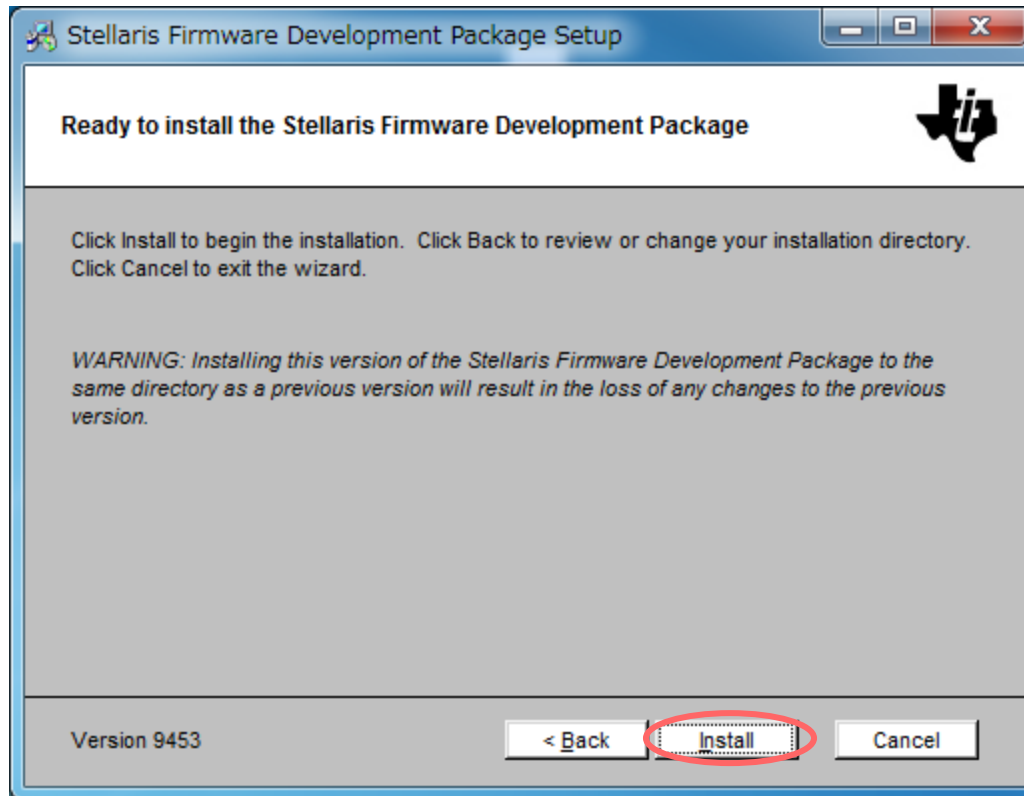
Stellaris Firmware Development Package Setup

Ready to install the Stellaris Firmware Development Package

Click Install to begin the installation. Click Back to review or change your installation directory. Click Cancel to exit the wizard.

WARNING: Installing this version of the Stellaris Firmware Development Package to the same directory as a previous version will result in the loss of any changes to the previous version.

Version 9453

< Back

Install

Cancel